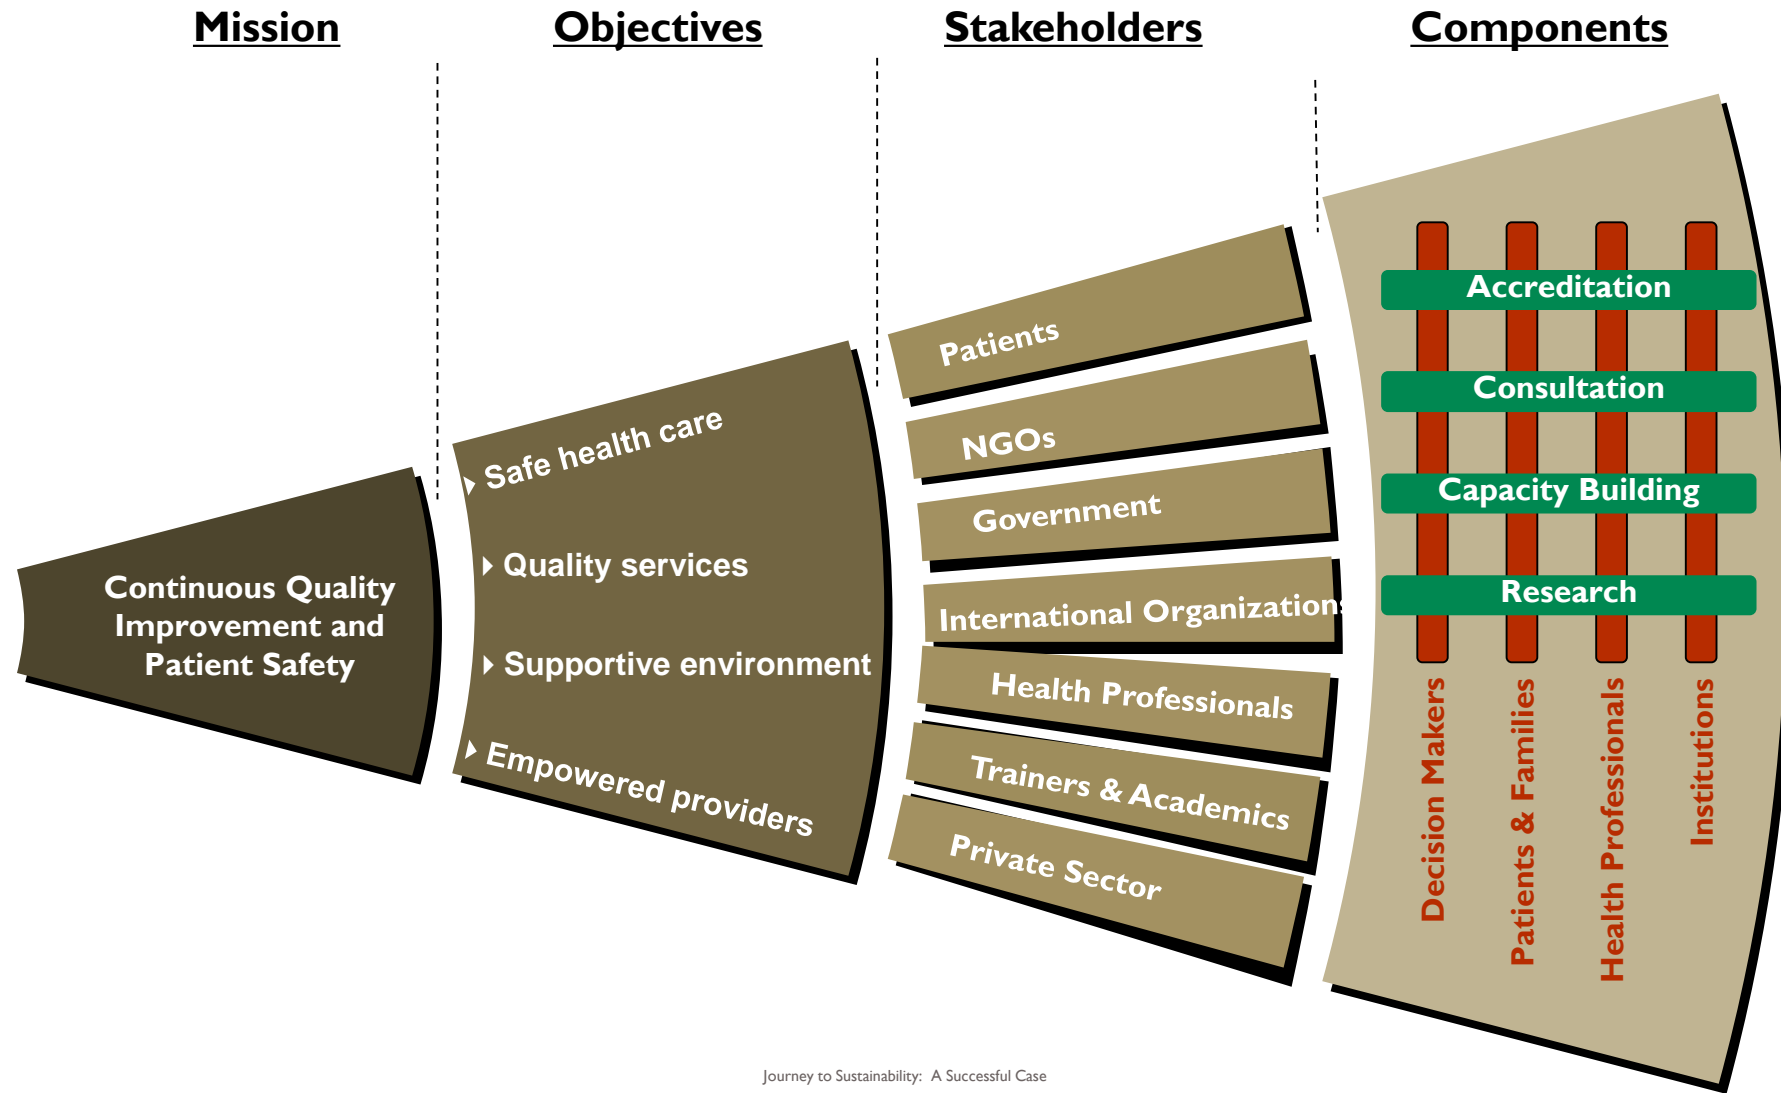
Mission

Objectives

Stakeholders

Components

Continuous Quality Improvement and Patient Safety

Safe health care

Quality services

Supportive environment

Empowered providers

Patients

NGOs

Government

International Organizations

Health Professionals

Trainers & Academics

Private Sector

Accreditation

Consultation

Capacity Building

Research

Decision Makers

Patients & Families

Health Professionals

Institutions

Journey to Sustainability: A Successful Case